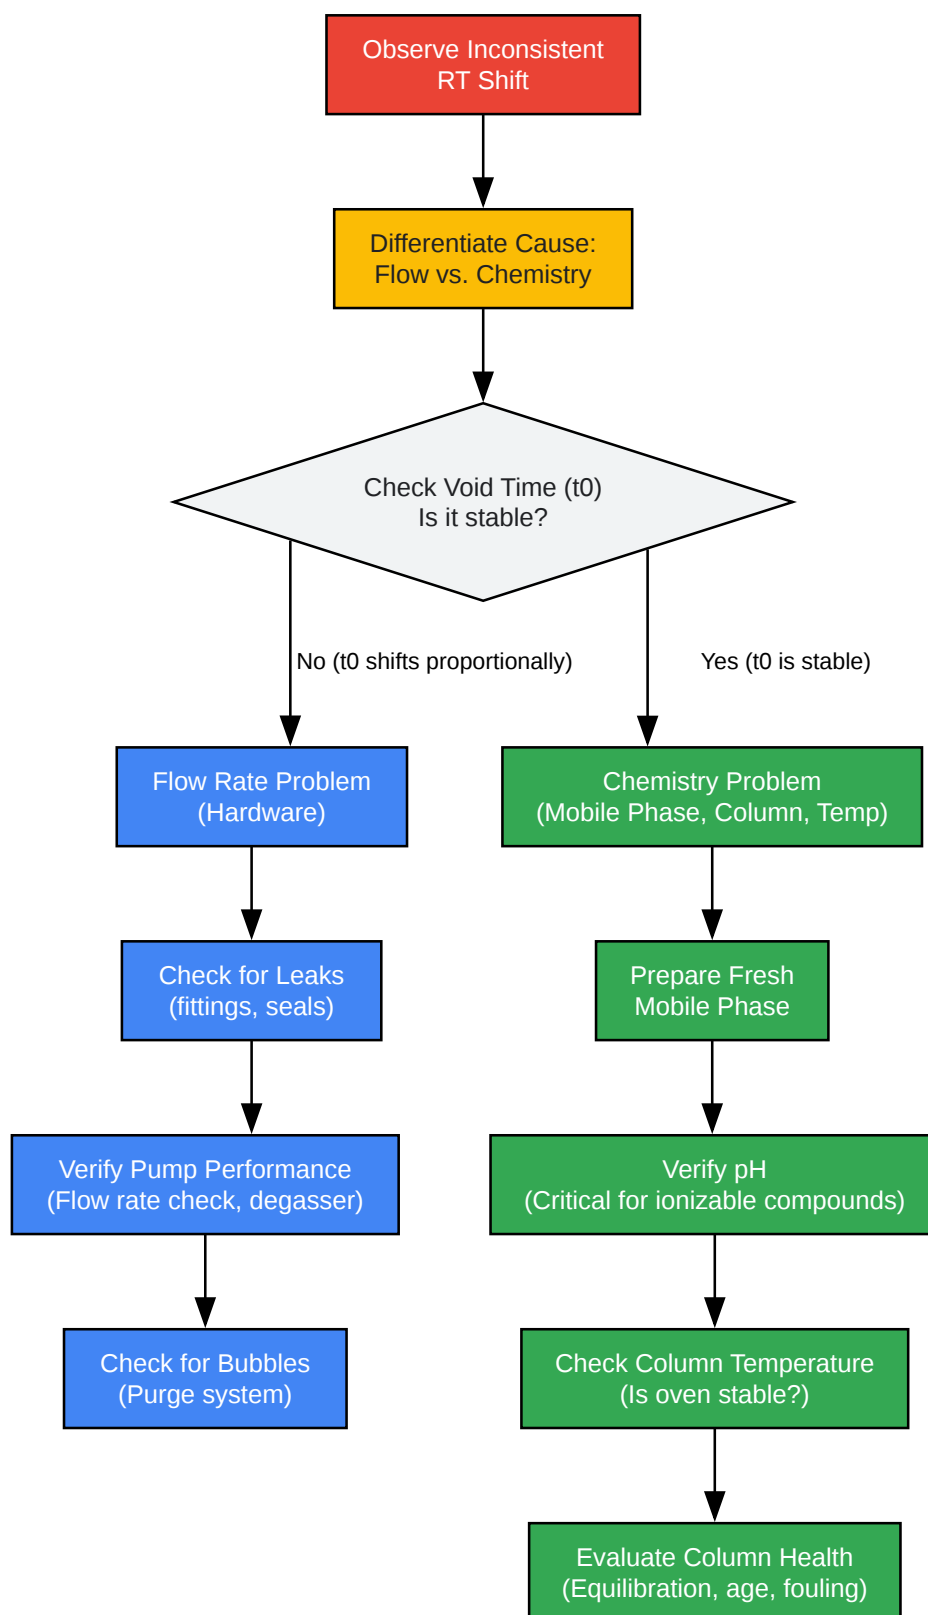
Observe Inconsistent RT Shift

Differentiate Cause: Flow vs. Chemistry

Check Void Time (t0) Is it stable?

No (t0 shifts proportionally)

Yes (t0 is stable)

Flow Rate Problem (Hardware)

Check for Leaks (fittings, seals)

Verify Pump Performance (Flow rate check, degasser)

Check for Bubbles (Purge system)

Chemistry Problem (Mobile Phase, Column, Temp)

Prepare Fresh Mobile Phase

Verify pH (Critical for ionizable compounds)

Check Column Temperature (Is oven stable?)

Evaluate Column Health (Equilibration, age, fouling)